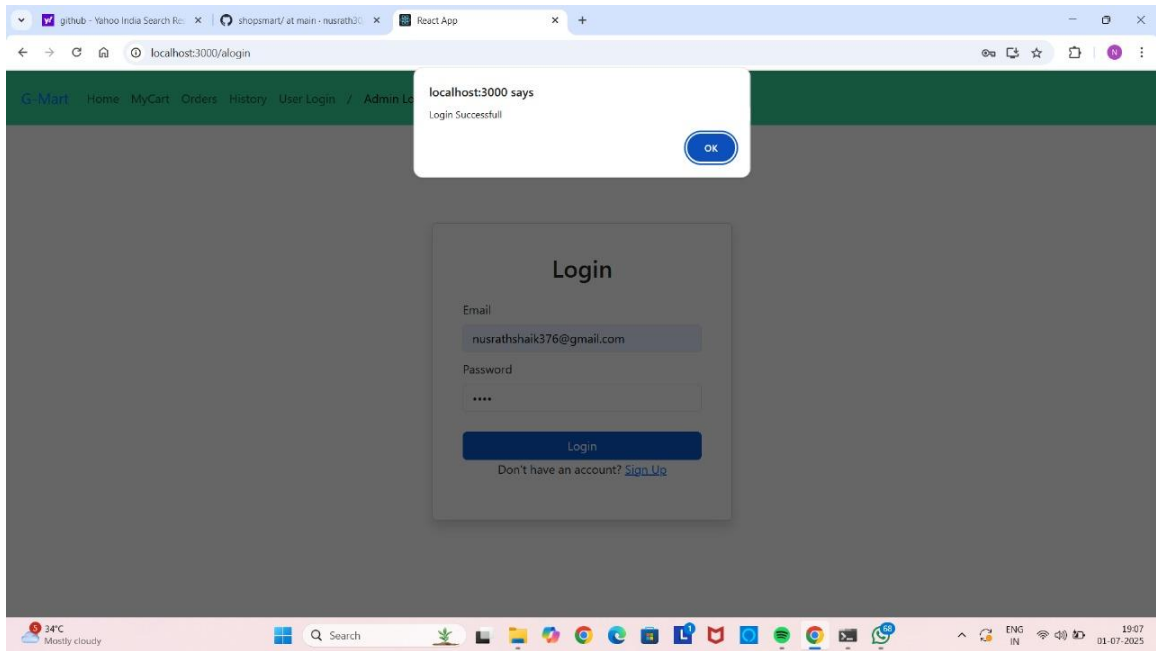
github - Yahoo India Search Re ×
shopsmart/ at main · nusrath3( ×
React App ×
+

localhost:3000/alogin

G-Mart Home MyCart Orders History User Login / Admin Lo

localhost:3000 says
Login Successfull
OK

Login
Email
nusrathshaik376@gmail.com
Password
••••
Login
Don't have an account? Sign Up

34°C
Mostly cloudy
Search
ENG
IN
19:07
01-07-2025